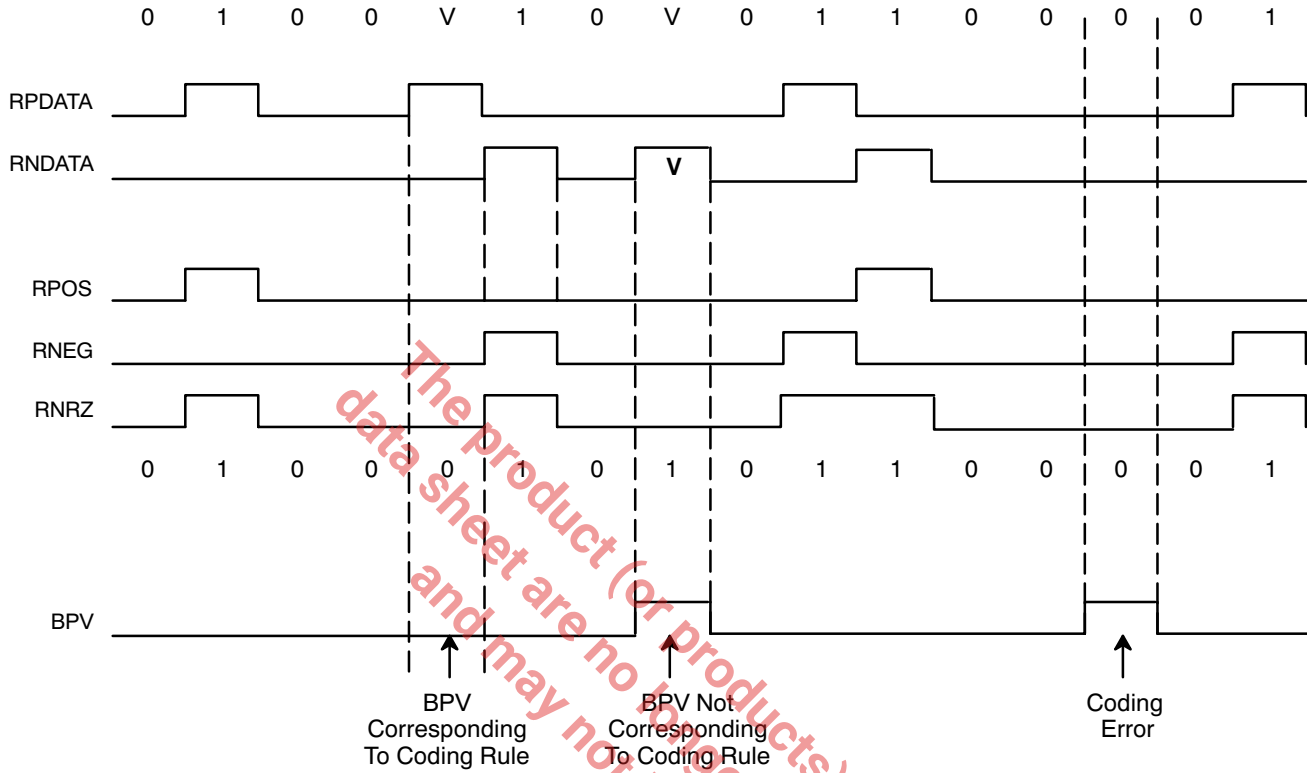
0 1 0 0 V 1 0 V 0 1 1 0 0 0 0 1

RPDATA

RNDATA

V

RPOS

RNEG

RNRZ

0 1 0 0 0 1 0 1 0 1 1 0 0 0 0 1

BPV

BPV Corresponding To Coding Rule

BPV Not Corresponding To Coding Rule

Coding Error

The product (or products) data sheet are no longer and may not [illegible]